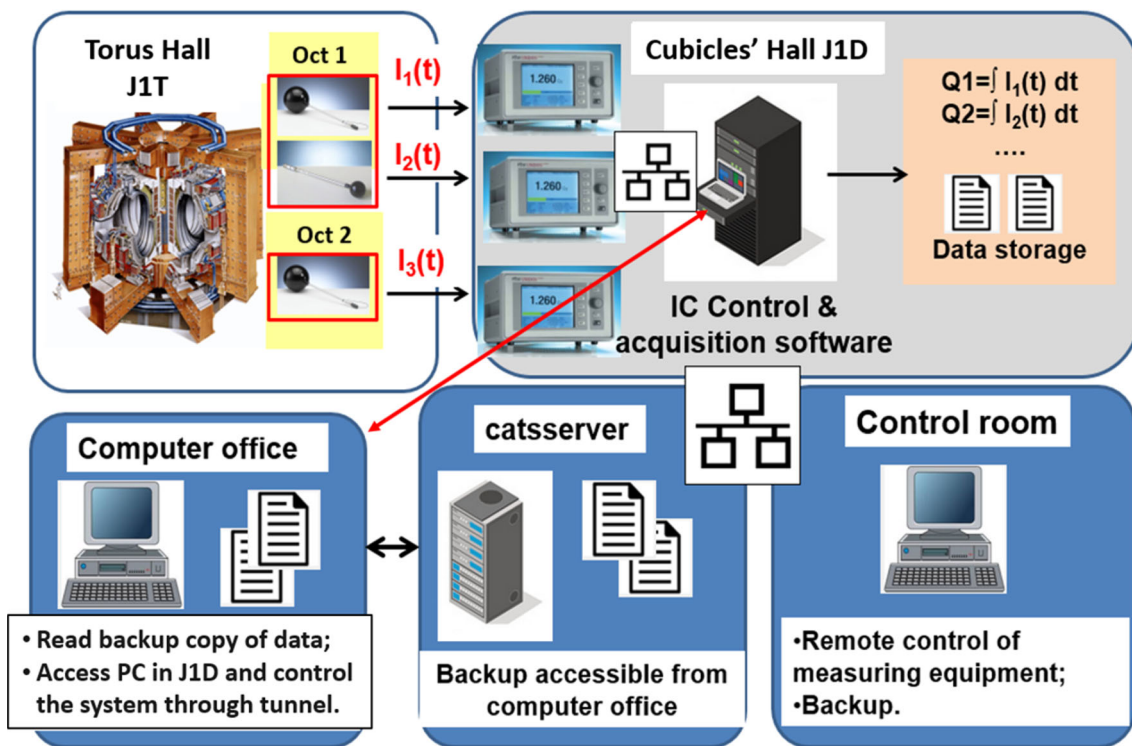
Torus Hall J1T

Oct 1

Oct 2

$I_1(t)$

$I_2(t)$

$I_3(t)$

Cubicles' Hall J1D

1.260

1.260

1.260

IC Control & acquisition software

Q1=∫ $I_1(t)$ dt
Q2=∫ $I_2(t)$ dt
....

Data storage

Computer office

• Read backup copy of data;
• Access PC in J1D and control the system through tunnel.

catsserver

Backup accessible from computer office

Control room

•Remote control of measuring equipment;
•Backup.